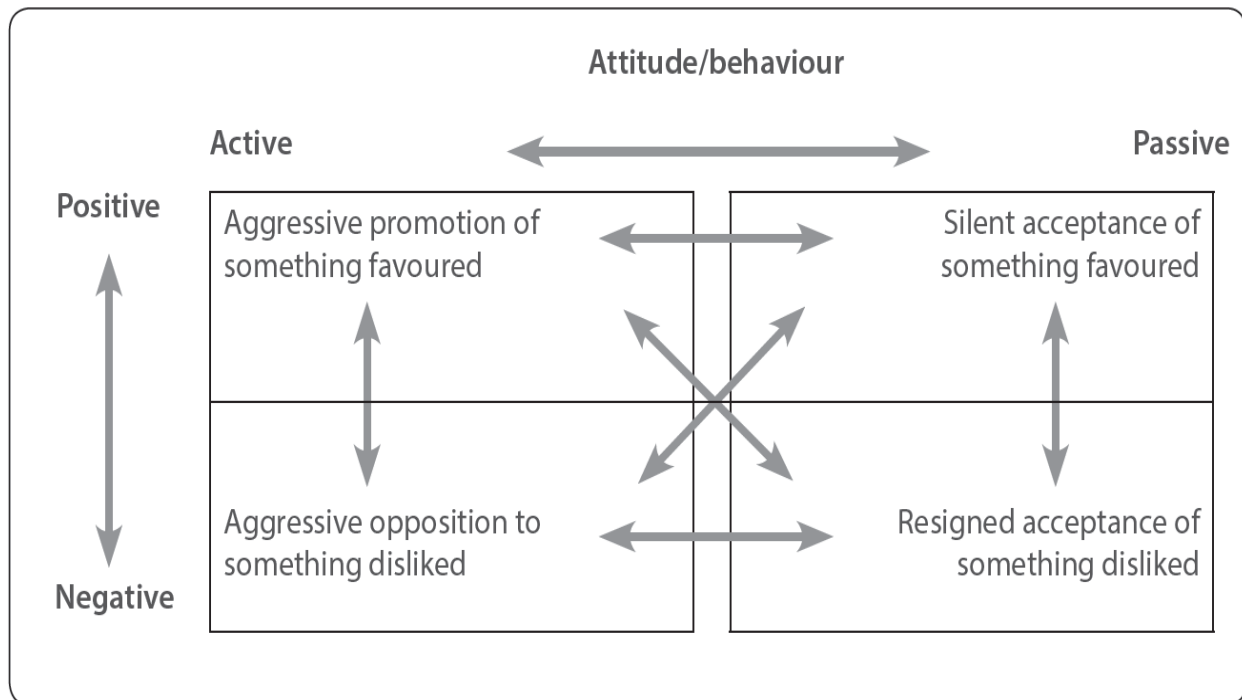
Attitude/behaviour

Active

Passive

Positive

Negative

Aggressive promotion of something favoured

Silent acceptance of something favoured

Aggressive opposition to something disliked

Resigned acceptance of something disliked